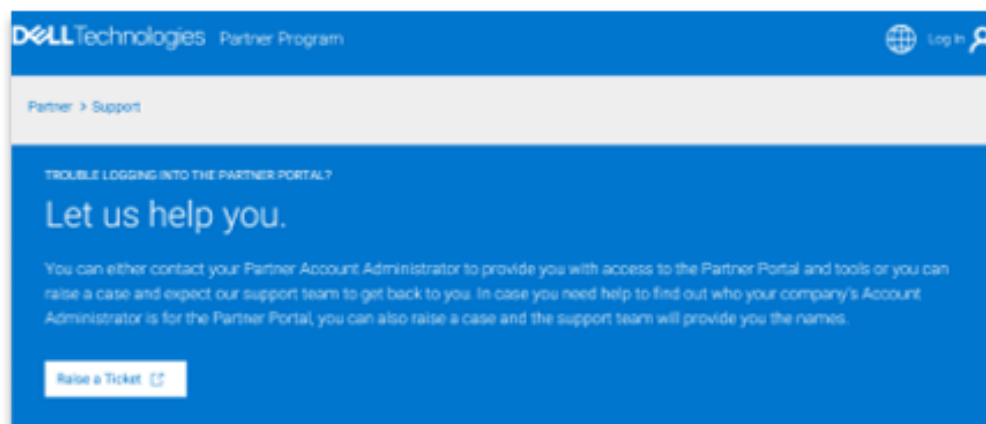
DELL Technologies Partner Program

Log In

Partner > Support

TROUBLE LOGGING INTO THE PARTNER PORTAL?

Let us help you.

You can either contact your Partner Account Administrator to provide you with access to the Partner Portal and tools or you can raise a case and expect our support team to get back to you. In case you need help to find out who your company's Account Administrator is for the Partner Portal, you can also raise a case and the support team will provide you the names.

Raise a Ticket